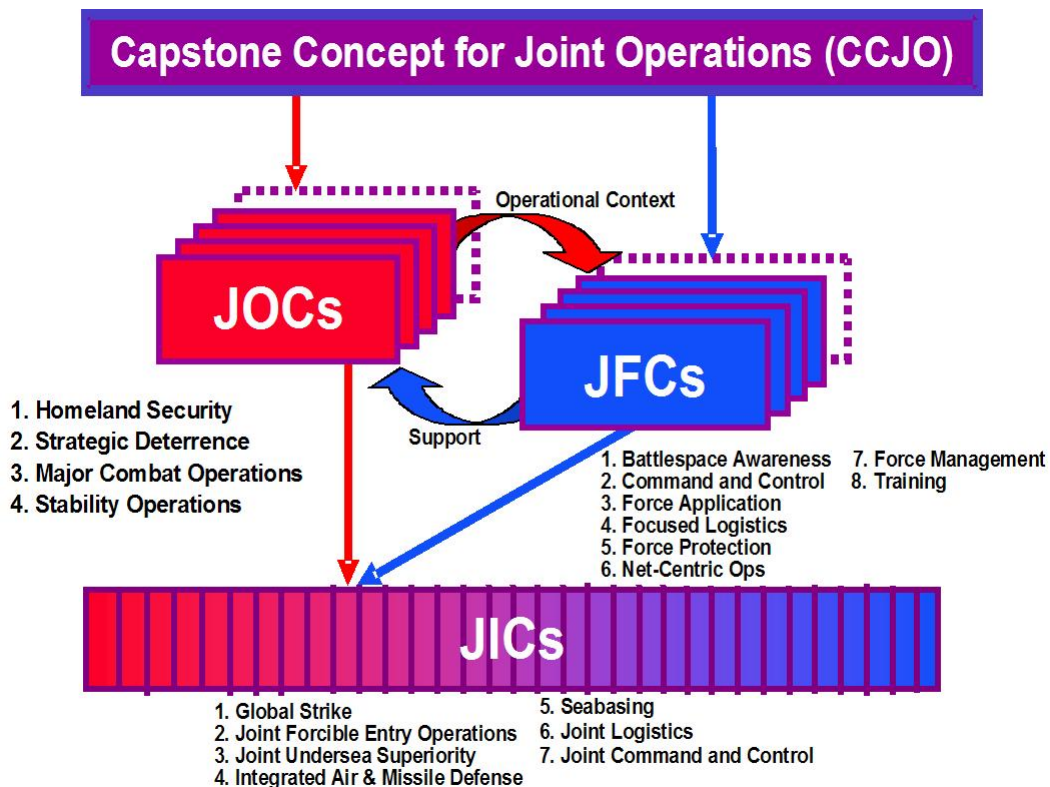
Capstone Concept for Joint Operations (CCJO)

Operational Context

JOCs

JFCs

Support

1. Homeland Security
2. Strategic Deterrence
3. Major Combat Operations
4. Stability Operations

1. Battlespace Awareness
2. Command and Control
3. Force Application
4. Focused Logistics
5. Force Protection
6. Net-Centric Ops

7. Force Management
8. Training

JICs

1. Global Strike
2. Joint Forcible Entry Operations
3. Joint Undersea Superiority
4. Integrated Air & Missile Defense

5. Seabasing
6. Joint Logistics
7. Joint Command and Control